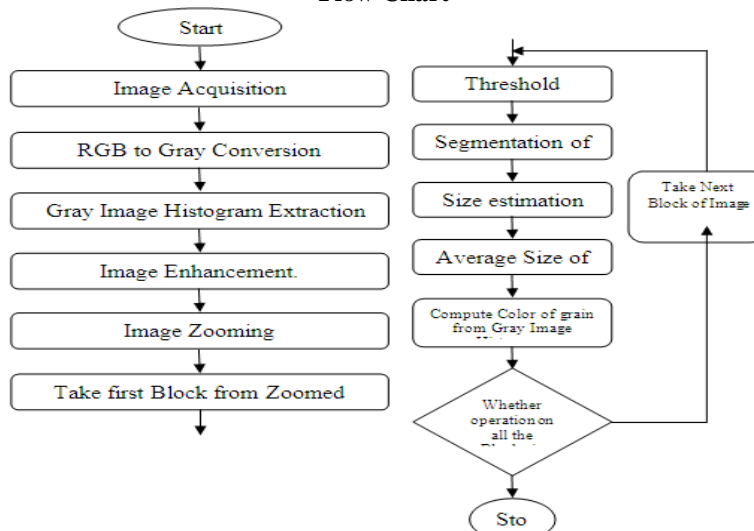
Flow Chart

Start

Image Acquisition

RGB to Gray Conversion

Gray Image Histogram Extraction

Image Enhancement.

Image Zooming

Take first Block from Zoomed

Threshold

Segmentation of

Size estimation

Average Size of

Compute Color of grain from Gray Image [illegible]

Whether operation on all the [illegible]

Take Next Block of Image

Sto